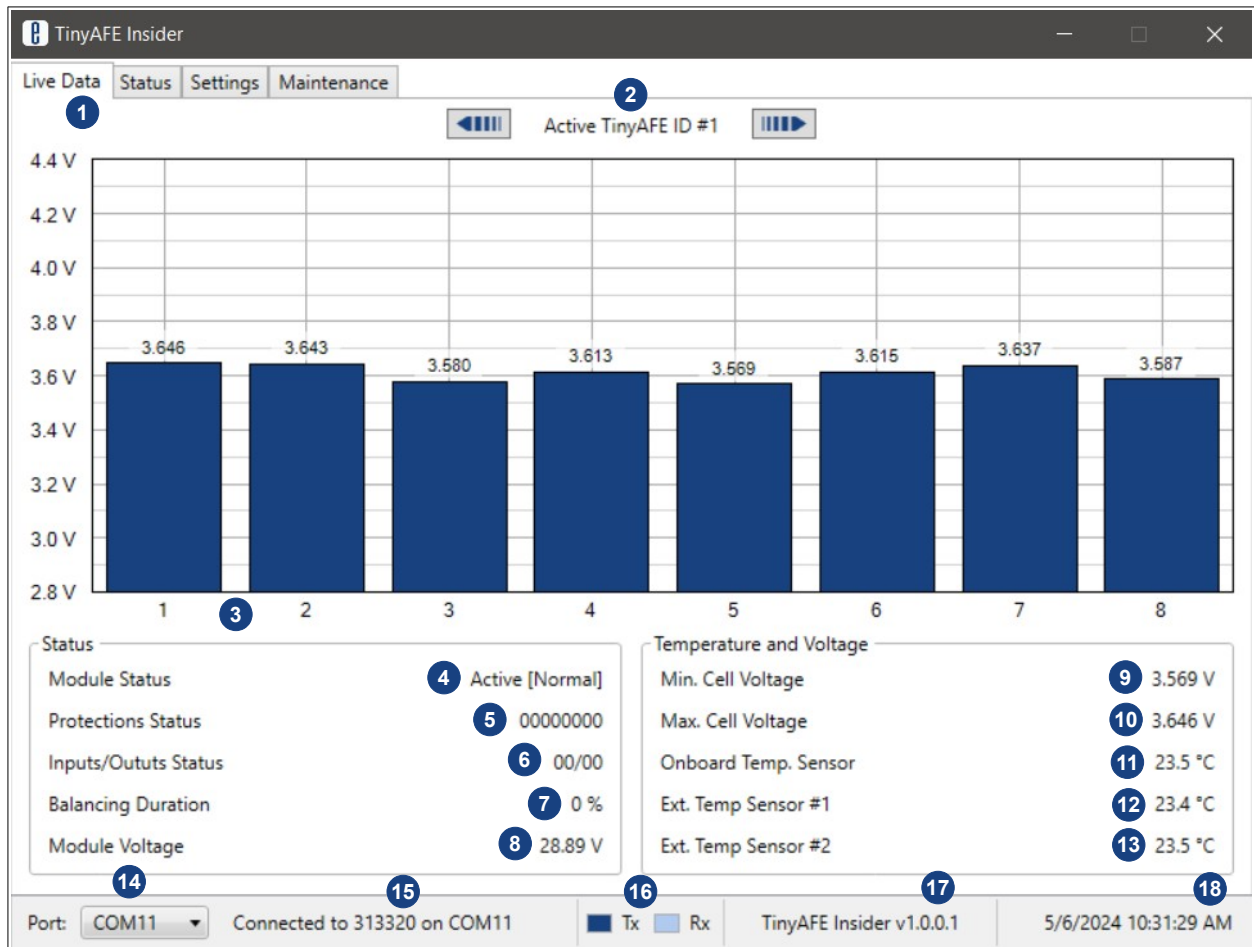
TinyAFE Insider

Live Data | Status | Settings | Maintenance

1

2

Active TinyAFE ID #1

4.4 V
4.2 V
4.0 V
3.8 V
3.6 V
3.4 V
3.2 V
3.0 V
2.8 V

3.646
3.643
3.580
3.613
3.569
3.615
3.637
3.587

1 2 3 4 5 6 7 8

3

Status

Module Status 4 Active [Normal]
Protections Status 5 00000000
Inputs/Ututs Status 6 00/00
Balancing Duration 7 0 %
Module Voltage 8 28.89 V

Temperature and Voltage

Min. Cell Voltage 9 3.569 V
Max. Cell Voltage 10 3.646 V
Onboard Temp. Sensor 11 23.5 °C
Ext. Temp Sensor #1 12 23.4 °C
Ext. Temp Sensor #2 13 23.5 °C

14 15 16 17 18

Port: COM11 Connected to 313320 on COM11 Tx Rx TinyAFE Insider v1.0.0.1 5/6/2024 10:31:29 AM